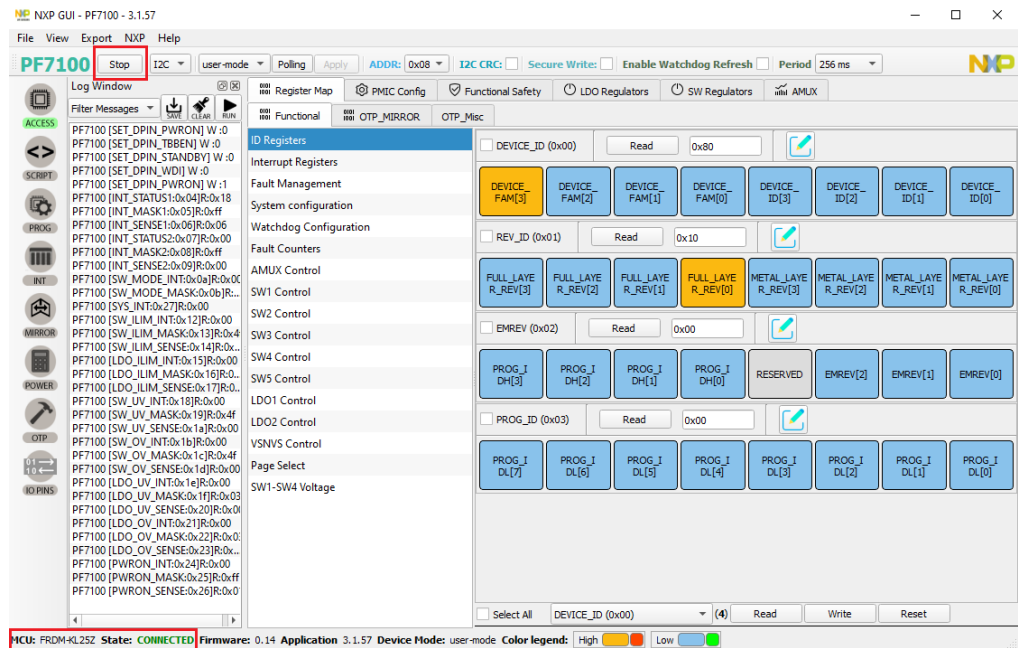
NXP GUI - PF7100 - 3.1.57

File View Export NXP Help

PF7100 Stop I2C user-mode Polling Apply ADDR: 0x08 I2C CRC: Secure Write: Enable Watchdog Refresh Period 256 ms

ACCESS
SCRIPT
PROG
INT
MIRROR
POWER
OTP
IO PINS

Log Window
Filter Messages SAVE CLEAR RUN

PF7100 [SET_DPIN_PWRON] W :0
PF7100 [SET_DPIN_TBBEN] W :0
PF7100 [SET_DPIN_STANDBY] W :0
PF7100 [SET_DPIN_WDI] W :0
PF7100 [SET_DPIN_PWRON] W :1
PF7100 [INT_STATUS1:0x04]R:0x18
PF7100 [INT_MASK1:0x05]R:0xff
PF7100 [INT_SENSE1:0x06]R:0x06
PF7100 [INT_STATUS2:0x07]R:0x00
PF7100 [INT_MASK2:0x08]R:0xff
PF7100 [INT_SENSE2:0x09]R:0x00
PF7100 [SW_MODE_INT:0x0a]R:0x0
PF7100 [SW_MODE_MASK:0x0b]R:..
PF7100 [SYS_INT:0x27]R:0x00
PF7100 [SW_ILIM_INT:0x12]R:0x00
PF7100 [SW_ILIM_MASK:0x13]R:0x
PF7100 [SW_ILIM_SENSE:0x14]R:0x..
PF7100 [LDO_ILIM_INT:0x15]R:0x00
PF7100 [LDO_ILIM_MASK:0x16]R:0x
PF7100 [LDO_ILIM_SENSE:0x17]R:0..
PF7100 [SW_UV_INT:0x18]R:0x00
PF7100 [SW_UV_MASK:0x19]R:0x4f
PF7100 [SW_UV_SENSE:0x1a]R:0x00
PF7100 [SW_OV_INT:0x1b]R:0x00
PF7100 [SW_OV_MASK:0x1c]R:0x4f
PF7100 [SW_OV_SENSE:0x1d]R:0x00
PF7100 [LDO_UV_INT:0x1e]R:0x00
PF7100 [LDO_UV_MASK:0x1f]R:0x03
PF7100 [LDO_UV_SENSE:0x20]R:0x0
PF7100 [LDO_OV_INT:0x21]R:0x00
PF7100 [LDO_OV_MASK:0x22]R:0x0..
PF7100 [LDO_OV_SENSE:0x23]R:0x..
PF7100 [PWRON_INT:0x24]R:0x00
PF7100 [PWRON_MASK:0x25]R:0xff
PF7100 [PWRON_SENSE:0x26]R:0x0

Register Map | PMIC Config | Functional Safety | LDO Regulators | SW Regulators | AMUX
Functional | OTP_MIRROR | OTP_Misc

ID Registers
Interrupt Registers
Fault Management
System configuration
Watchdog Configuration
Fault Counters
AMUX Control
SW1 Control
SW2 Control
SW3 Control
SW4 Control
SW5 Control
LDO1 Control
LDO2 Control
VSNVS Control
Page Select
SW1-SW4 Voltage

DEVICE_ID (0x00) Read 0x80
DEVICE_FAM[3] DEVICE_FAM[2] DEVICE_FAM[1] DEVICE_FAM[0] DEVICE_ID[3] DEVICE_ID[2] DEVICE_ID[1] DEVICE_ID[0]

REV_ID (0x01) Read 0x10
FULL_LAYER_REV[3] FULL_LAYER_REV[2] FULL_LAYER_REV[1] FULL_LAYER_REV[0] METAL_LAYER_REV[3] METAL_LAYER_REV[2] METAL_LAYER_REV[1] METAL_LAYER_REV[0]

EMREV (0x02) Read 0x00
PROG_IDH[3] PROG_IDH[2] PROG_IDH[1] PROG_IDH[0] RESERVED EMREV[2] EMREV[1] EMREV[0]

PROG_ID (0x03) Read 0x00
PROG_IDL[7] PROG_IDL[6] PROG_IDL[5] PROG_IDL[4] PROG_IDL[3] PROG_IDL[2] PROG_IDL[1] PROG_IDL[0]

Select All DEVICE_ID (0x00) (4) Read Write Reset

MCU: FRDM-KL25Z State: CONNECTED Firmware: 0.14 Application 3.1.57 Device Mode: user-mode Color legend: High Low